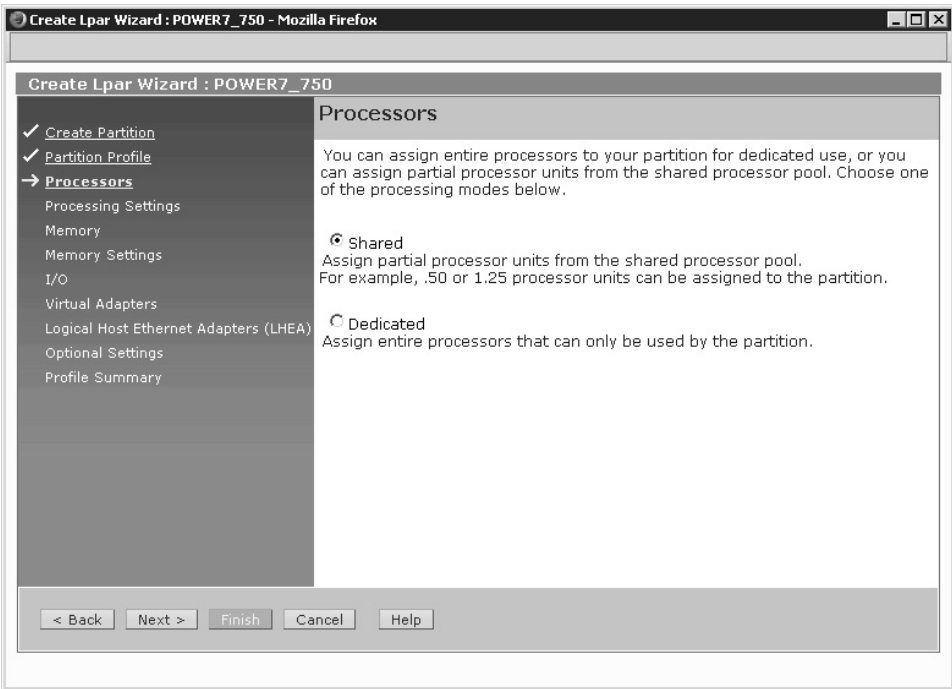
Create Lpar Wizard : POWER7_750 - Mozilla Firefox

Create Lpar Wizard : POWER7_750

✓ Create Partition
✓ Partition Profile
→ Processors
Processing Settings
Memory
Memory Settings
I/O
Virtual Adapters
Logical Host Ethernet Adapters (LHEA)
Optional Settings
Profile Summary

Processors

You can assign entire processors to your partition for dedicated use, or you can assign partial processor units from the shared processor pool. Choose one of the processing modes below.

Shared
Assign partial processor units from the shared processor pool.
For example, .50 or 1.25 processor units can be assigned to the partition.

Dedicated
Assign entire processors that can only be used by the partition.

< Back | Next > | Finish | Cancel | Help